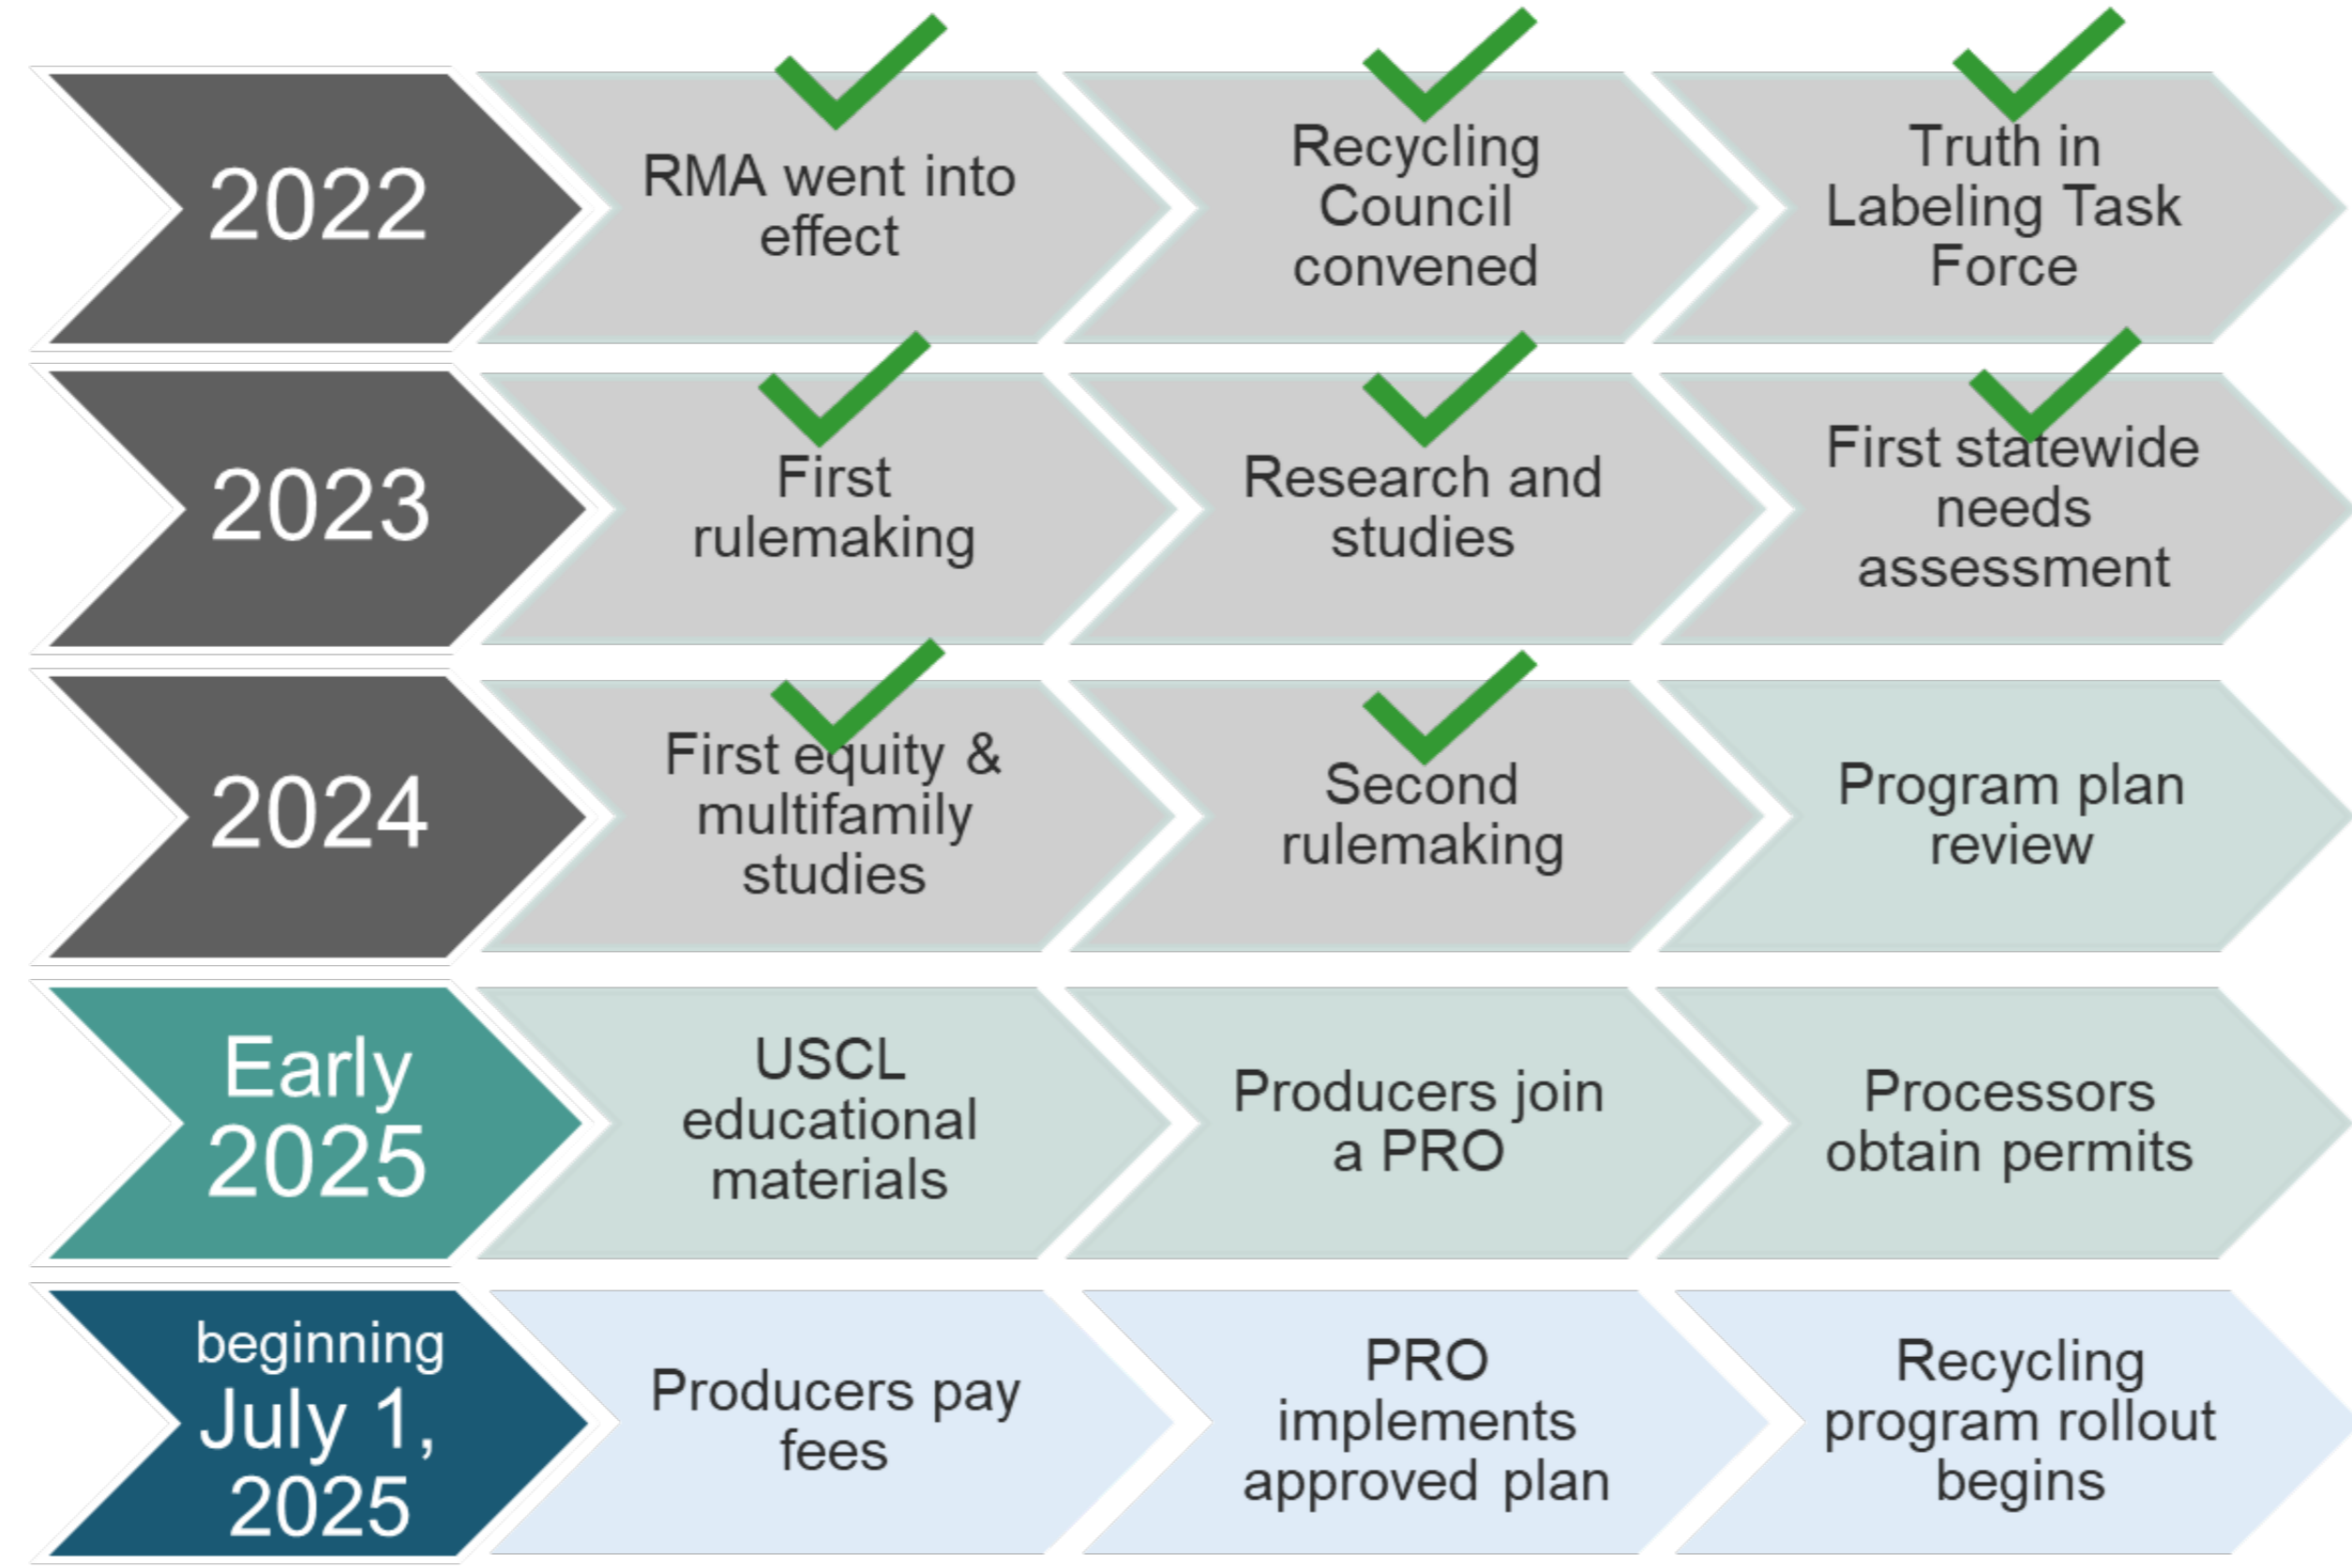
2022

RMA went into effect

Recycling Council convened

Truth in Labeling Task Force

2023

First rulemaking

Research and studies

First statewide needs assessment

2024

First equity & multifamily studies

Second rulemaking

Program plan review

Early 2025

USCL educational materials

Producers join a PRO

Processors obtain permits

beginning July 1, 2025

Producers pay fees

PRO implements approved plan

Recycling program rollout begins